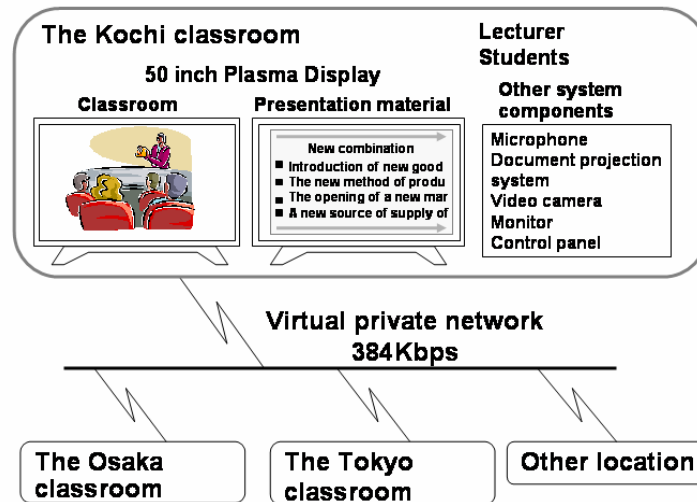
The Kochi classroom

Lecturer
Students

50 inch Plasma Display

Classroom

Presentation material

New combination
■ Introduction of new good
■ The new method of produ
■ The opening of a new mar
■ A new source of supply of

Other system components

Microphone
Document projection system
Video camera
Monitor
Control panel

Virtual private network
384Kbps

The Osaka classroom

The Tokyo classroom

Other location